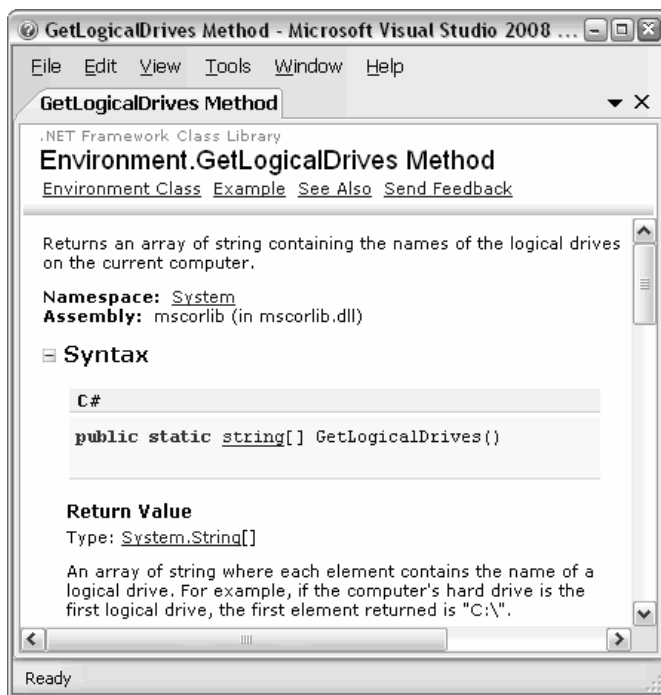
GetLogicalDrives Method - Microsoft Visual Studio 2008 ...

File Edit View Tools Window Help

GetLogicalDrives Method

.NET Framework Class Library

Environment.GetLogicalDrives Method

Environment Class Example See Also Send Feedback

Returns an array of string containing the names of the logical drives on the current computer.

Namespace: System
Assembly: mscorlib (in mscorlib.dll)

Syntax

C#

public static string[] GetLogicalDrives()

Return Value

Type: System.String[]

An array of string where each element contains the name of a logical drive. For example, if the computer's hard drive is the first logical drive, the first element returned is "C:\".

Ready